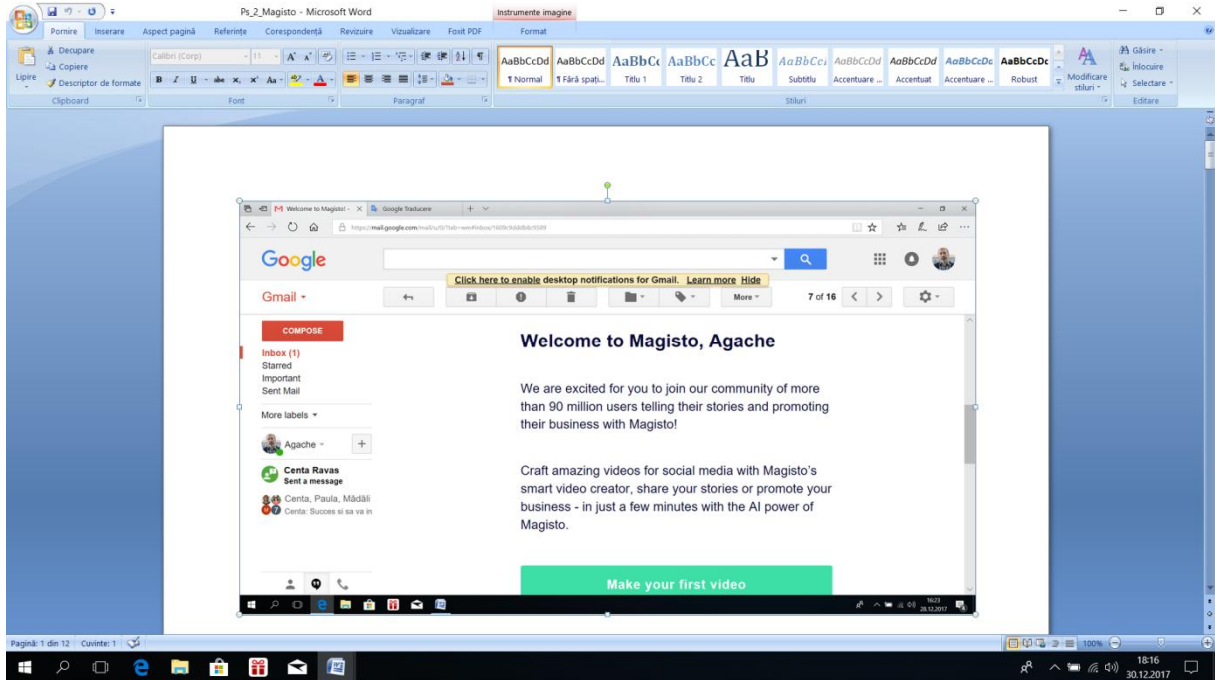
Ps_2_Magisto - Microsoft Word
Instrumente imagine
Pornire Inserare Aspect pagină Referințe Corespondență Revizuire Vizualizare Foxit PDF Format
Decupare
Copiere
Lipire
Descriptor de formate
Clipboard
Calibri (Corp) 11
Font
Paragraf
AaBbCcDd ¶ Normal
AaBbCcDd ¶ Fără spați...
AaBbC Titlu 1
AaBbCc Titlu 2
AaB Titlu
AaBbCc Subtitlu
AaBbCcDd Accentuare ...
AaBbCcDd Accentuat
AaBbCcDd Accentuare ...
AaBbCcDd Robust
Modificare stiluri
Stiluri
Găsire
Înlocuire
Selectare
Editare

Welcome to Magisto - Google Traducere
https://mail.google.com/mail/u/0/?tab=wm#inbox/1609c9dddb8c9589
Google
Click here to enable desktop notifications for Gmail. Learn more Hide
Gmail
More
7 of 16
COMPOSE
Inbox (1)
Starred
Important
Sent Mail
More labels
Agache
Centa Ravas
Sent a message
Centa, Paula, Mădăli
Centa: Succes si sa va in

Welcome to Magisto, Agache

We are excited for you to join our community of more than 90 million users telling their stories and promoting their business with Magisto!

Craft amazing videos for social media with Magisto's smart video creator, share your stories or promote your business - in just a few minutes with the AI power of Magisto.

Make your first video

16:23
28.12.2017

Pagină: 1 din 12 Cuvinte: 1
100%
18:16
30.12.2017